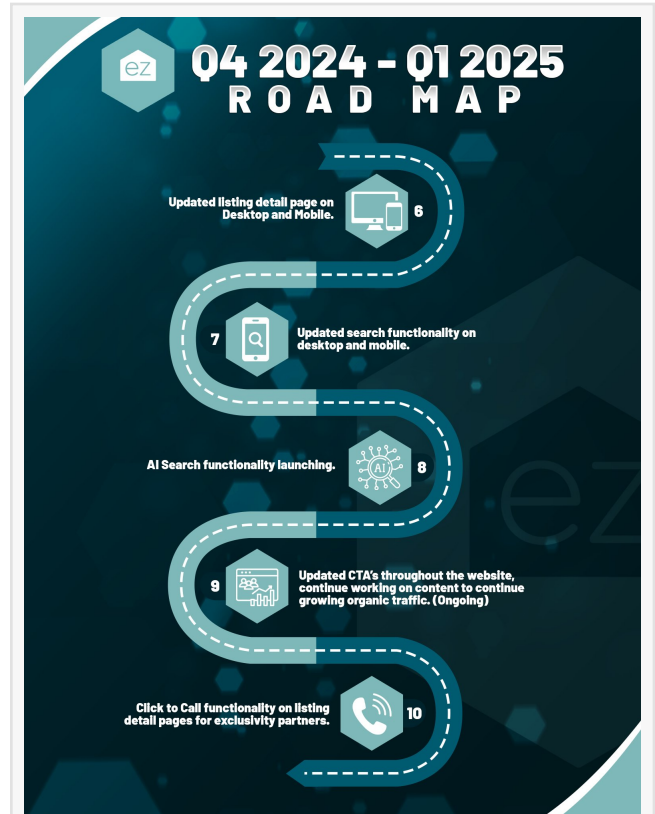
ez

Q4 2024 - Q1 2025
ROAD MAP

Updated listing detail page on Desktop and Mobile.
6

7
Updated search functionality on desktop and mobile.

AI Search functionality launching.
AI
8

9
Updated CTA's throughout the website, continue working on content to continue growing organic traffic. (Ongoing)

Click to Call functionality on listing detail pages for exclusivity partners.
10

ez